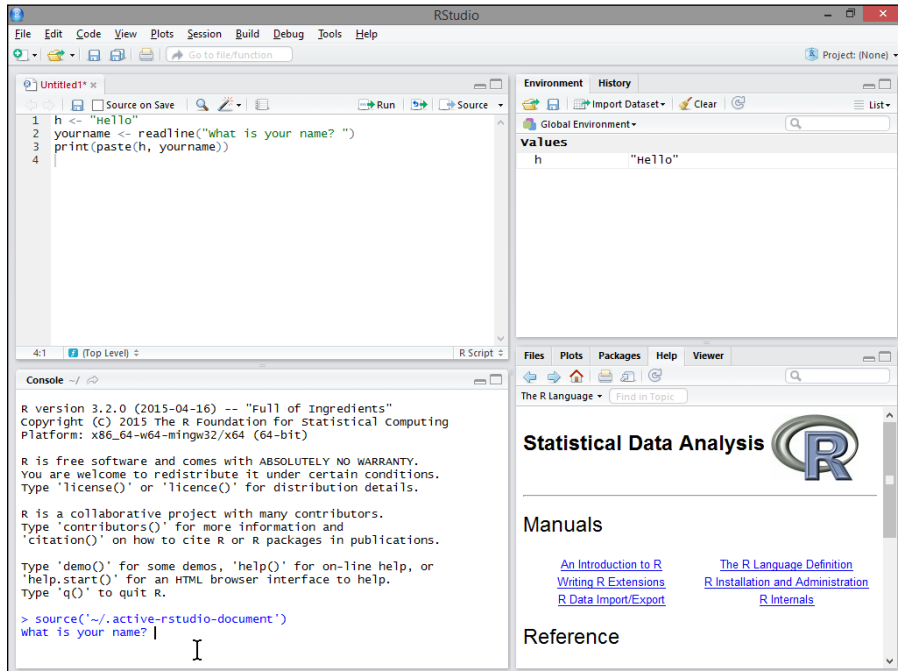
RStudio

File Edit Code View Plots Session Build Debug Tools Help

Go to file/function

Project: (None)

Untitled1* ×

Source on Save

Run

Source

1 h <- "Hello"
2 yourname <- readline("What is your name? ")
3 print(paste(h, yourname))
4

4:1 (Top Level) R Script

Environment History

Import Dataset Clear

List

Global Environment

Values

h "Hello"

Files Plots Packages Help Viewer

The R Language Find in Topic

Statistical Data Analysis

R

Manuals

An Introduction to R

The R Language Definition

Writing R Extensions

R Installation and Administration

R Data Import/Export

R Internals

Reference

Console ~/

R version 3.2.0 (2015-04-16) -- "Full of Ingredients"
Copyright (C) 2015 The R Foundation for Statistical Computing
Platform: x86_64-w64-mingw32/x64 (64-bit)

R is free software and comes with ABSOLUTELY NO WARRANTY.
You are welcome to redistribute it under certain conditions.
Type 'license()' or 'licence()' for distribution details.

R is a collaborative project with many contributors.
Type 'contributors()' for more information and
'citation()' on how to cite R or R packages in publications.

Type 'demo()' for some demos, 'help()' for on-line help, or
'help.start()' for an HTML browser interface to help.
Type 'q()' to quit R.

> source('~/.active-rstudio-document')
What is your name?